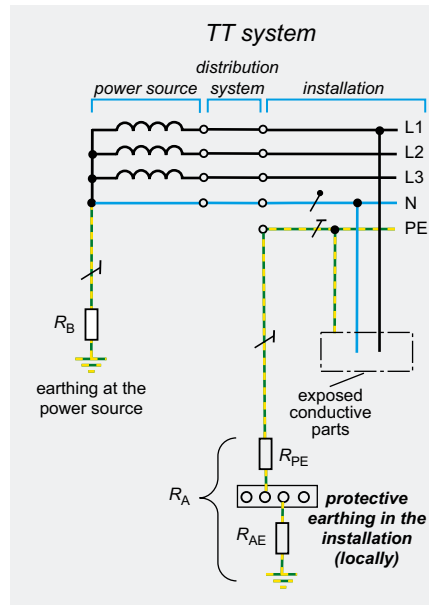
TT system

power source

distribution system

installation

L1

L2

L3

N

PE

$R_B$

earthing at the power source

exposed conductive parts

$R_{PE}$

$R_A$

$R_{AE}$

protective earthing in the installation (locally)